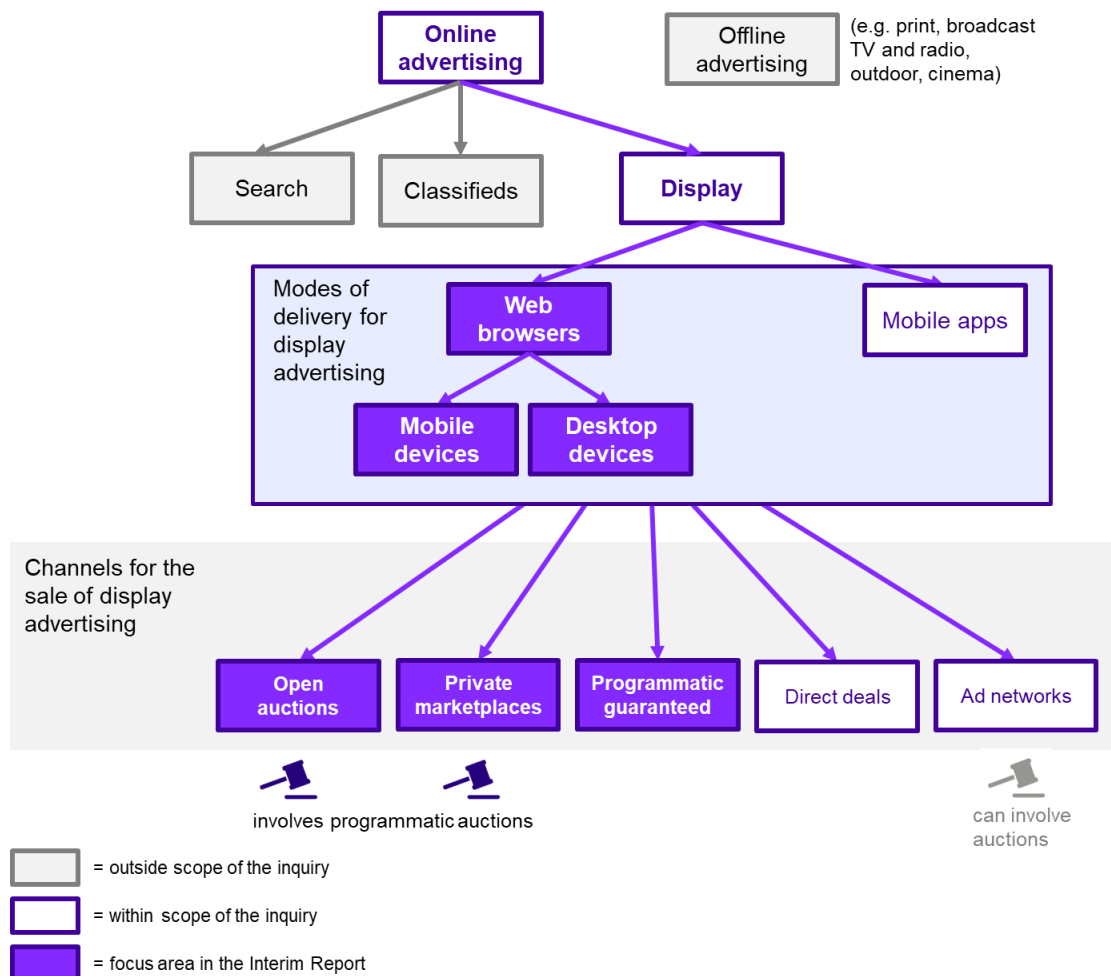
Online advertising

Offline advertising

(e.g. print, broadcast TV and radio, outdoor, cinema)

Search

Classifieds

Display

Modes of delivery for display advertising

Web browsers

Mobile apps

Mobile devices

Desktop devices

Channels for the sale of display advertising

Open auctions

Private marketplaces

Programmatic guaranteed

Direct deals

Ad networks

involves programmatic auctions

can involve auctions

= outside scope of the inquiry

= within scope of the inquiry

= focus area in the Interim Report